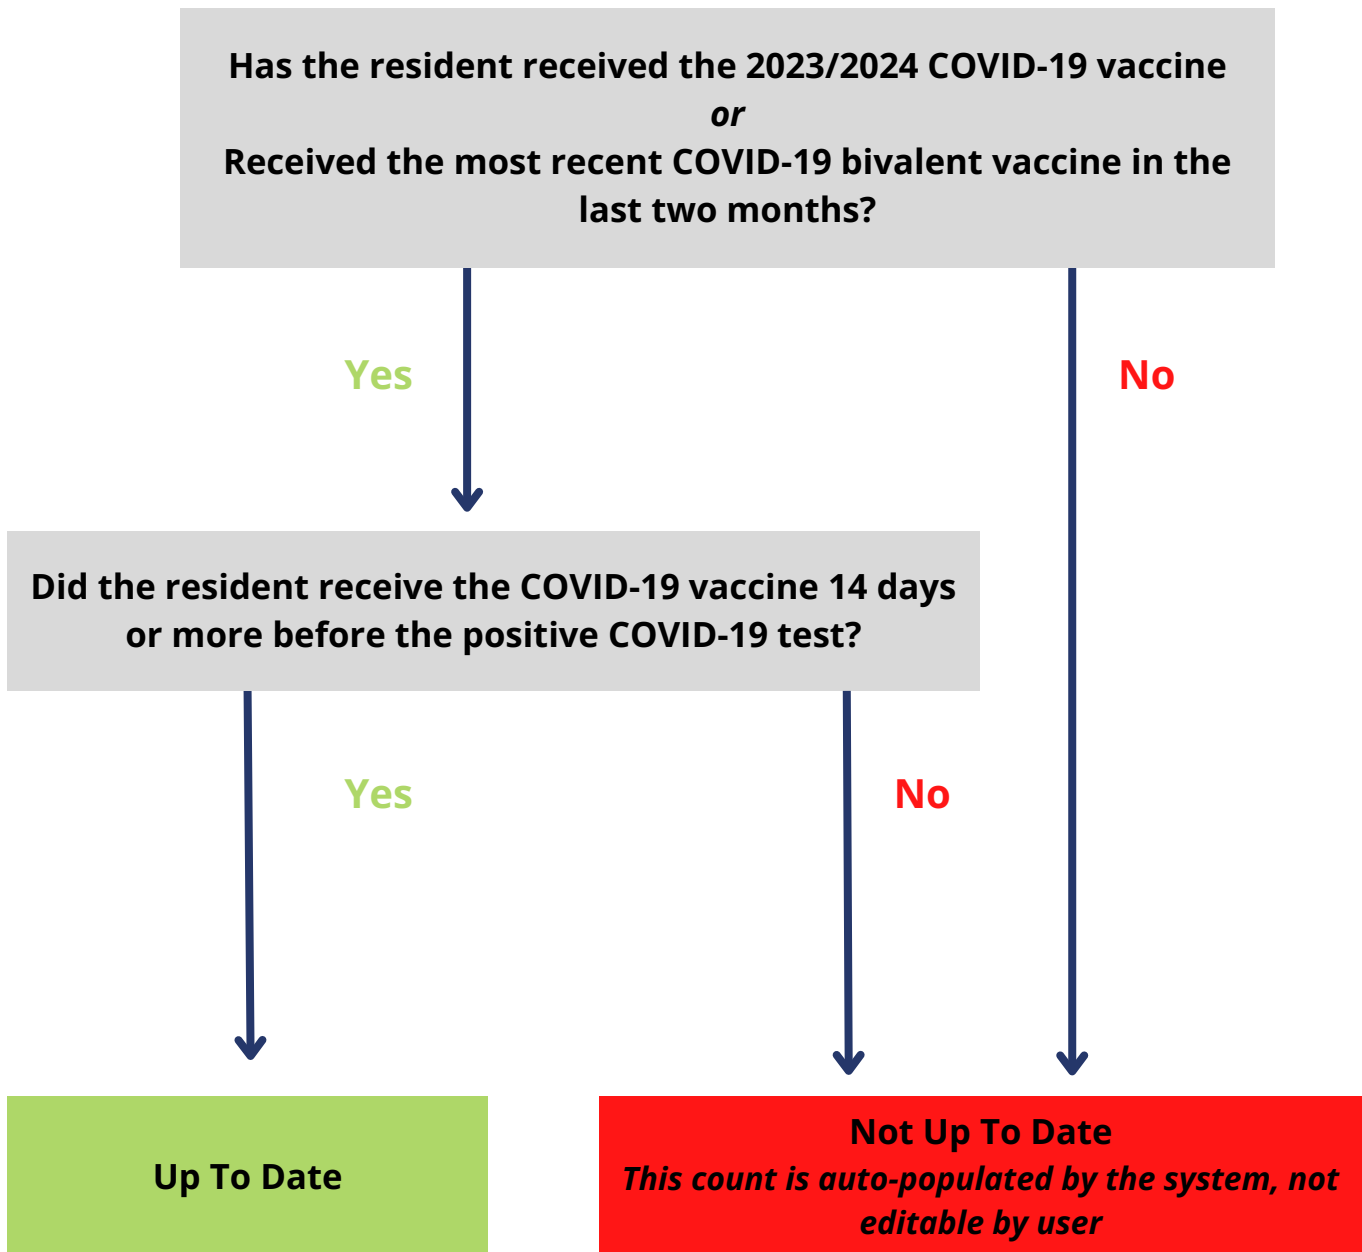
Has the resident received the 2023/2024 COVID-19 vaccine
or
Received the most recent COVID-19 bivalent vaccine in the last two months?

Yes

No

Did the resident receive the COVID-19 vaccine 14 days or more before the positive COVID-19 test?

Yes

No

Up To Date

Not Up To Date
This count is auto-populated by the system, not editable by user